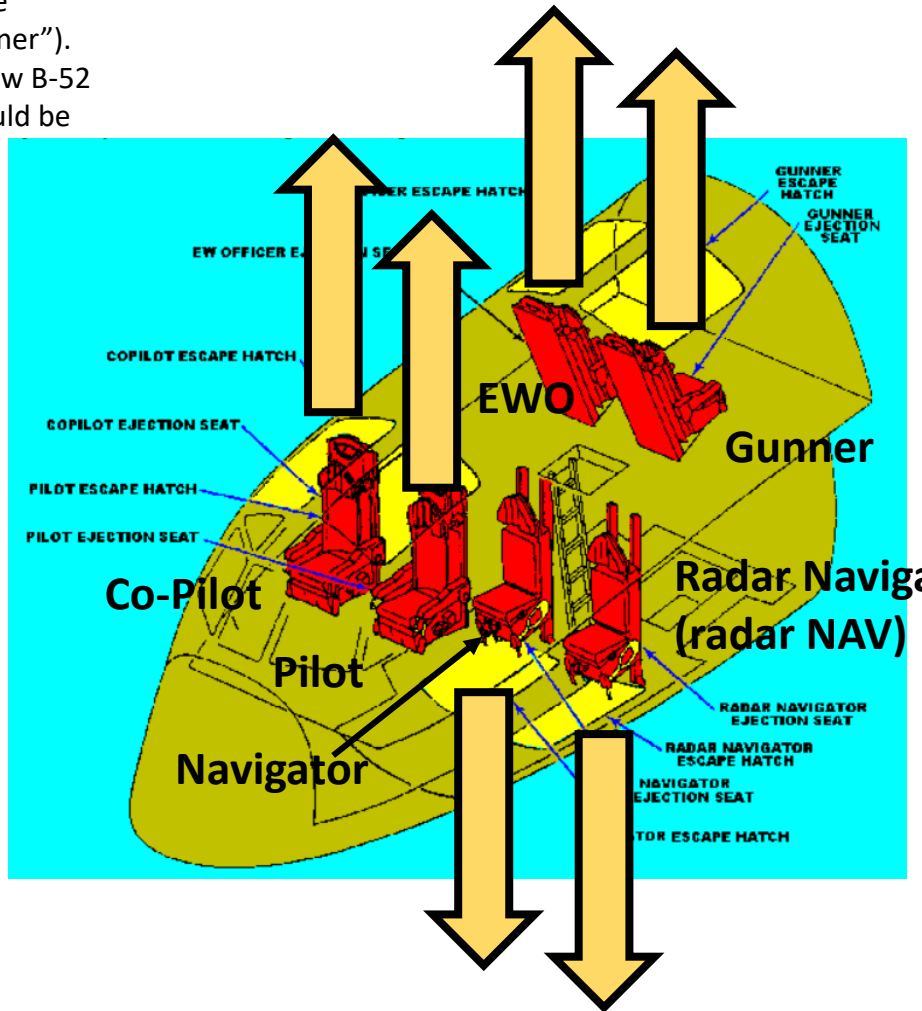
e
ner").
w B-52
uld be

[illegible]ER ESCAPE HATCH

GUNNER ESCAPE HATCH

GUNNER EJECTION SEAT

EW OFFICER E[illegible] SE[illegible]

COPILOT ESCAPE HATCH

EWO

COPILOT EJECTION SEAT

Gunner

PILOT ESCAPE HATCH

PILOT EJECTION SEAT

Co-Pilot

Radar Naviga
(radar NAV)

Pilot

RADAR NAVIGATOR EJECTION SEAT

RADAR NAVIGATOR ESCAPE HATCH

Navigator

NAVIGATOR EJECTION SEAT

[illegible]TOR ESCAPE HATCH